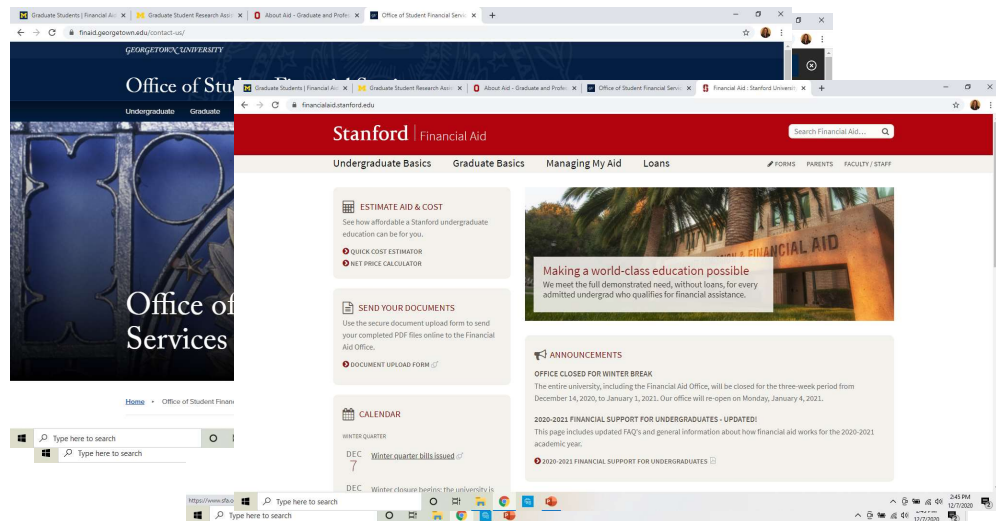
Graduate Students | Financial Aid × Graduate Student Research Assis × About Aid - Graduate and Profes × Office of Student Financial Servi × +

finaid.georgetown.edu/contact-us/

GEORGETOWN UNIVERSITY

Office of Stu

Undergraduate Graduate

Office of Services

Home • Office of Student Financ

Type here to search

Type here to search

Graduate Students | Financial Aid × Graduate Student Research Assis × About Aid - Graduate and Profes × Office of Student Financial Servi × Financial Aid : Stanford Universit × +

financialaid.stanford.edu

Stanford | Financial Aid

Search Financial Aid...

Undergraduate Basics Graduate Basics Managing My Aid Loans

FORMS PARENTS FACULTY / STAFF

ESTIMATE AID & COST

See how affordable a Stanford undergraduate education can be for you.

QUICK COST ESTIMATOR

NET PRICE CALCULATOR

FINANCIAL AID

Making a world-class education possible

We meet the full demonstrated need, without loans, for every admitted undergrad who qualifies for financial assistance.

SEND YOUR DOCUMENTS

Use the secure document upload form to send your completed PDF files online to the Financial Aid Office.

DOCUMENT UPLOAD FORM

ANNOUNCEMENTS

OFFICE CLOSED FOR WINTER BREAK

The entire university, including the Financial Aid Office, will be closed for the three-week period from December 14, 2020, to January 1, 2021. Our office will re-open on Monday, January 4, 2021.

2020-2021 FINANCIAL SUPPORT FOR UNDERGRADUATES - UPDATED!

This page includes updated FAQ's and general information about how financial aid works for the 2020-2021 academic year.

2020-2021 FINANCIAL SUPPORT FOR UNDERGRADUATES

CALENDAR

WINTER QUARTER

DEC 7 Winter quarter bills issued

DEC Winter closure begins; the university is

https://www.sfs.o

Type here to search

Type here to search

2:45 PM 12/7/2020

12/7/2020